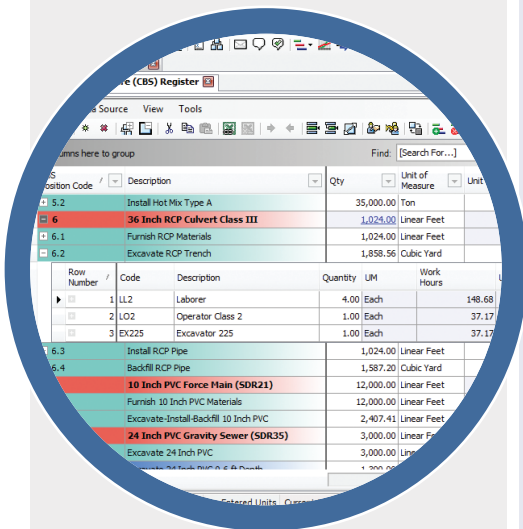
e (CBS) Register

a Source View Tools

umns here to group

Find: [Search For...]

| S Position Code | Description | Qty | Unit of Measure | Unit |
|---|---|---|---|---|
| 5.2 | Install Hot Mix Type A | 35,000.00 | Ton | |
| 6 | 36 Inch RCP Culvert Class III | 1,024.00 | Linear Feet | |
| 6.1 | Furnish RCP Materials | 1,024.00 | Linear Feet | |
| 6.2 | Excavate RCP Trench | 1,858.56 | Cubic Yard | |

| Row Number | Code | Description | Quantity | UM | Work Hours |
|---|---|---|---|---|---|
| 1 | LL2 | Laborer | 4.00 | Each | 148.68 |
| 2 | LO2 | Operator Class 2 | 1.00 | Each | 37.17 |
| 3 | EX225 | Excavator 225 | 1.00 | Each | 37.17 |

| Position Code | Description | Qty | Unit of Measure |
|---|---|---|---|
| 6.3 | Install RCP Pipe | 1,024.00 | Linear Feet |
| 6.4 | Backfill RCP Pipe | 1,587.20 | Cubic Yard |
| | 10 Inch PVC Force Main (SDR21) | 12,000.00 | Linear Feet |
| | Furnish 10 Inch PVC Materials | 12,000.00 | Linear Feet |
| | Excavate-Install-Backfill 10 Inch PVC | 2,407.41 | Linear Feet |
| | 24 Inch PVC Gravity Sewer (SDR35) | 3,000.00 | Linear Feet |
| | Excavate 24 Inch PVC | 3,000.00 | Linear Feet |
| | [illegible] | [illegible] | |

Entered Units Curr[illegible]